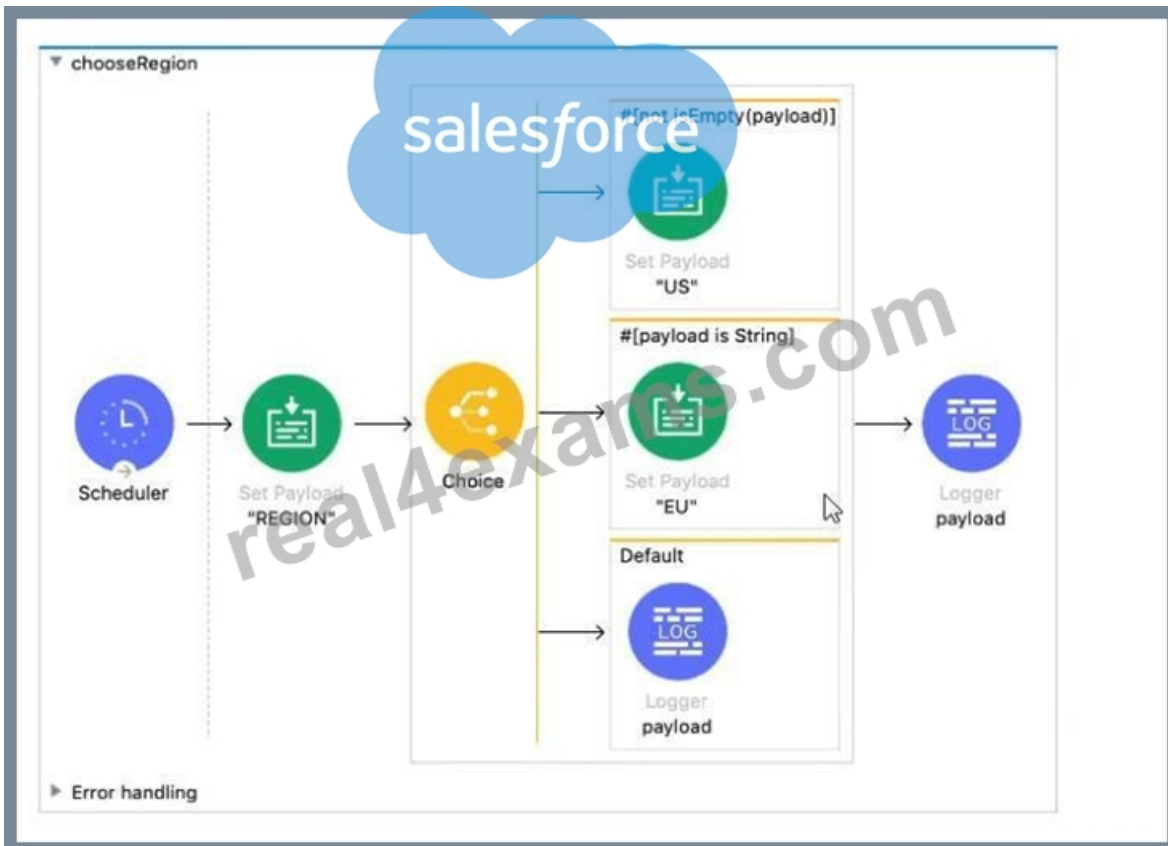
▾ chooseRegion

salesforce

#[not isEmpty(payload)]

Set Payload
"US"

#[payload is String]

real4exams.com

Scheduler

Set Payload
"REGION"

Choice

Set Payload
"EU"

Logger
payload

Default

LOG

Logger
payload

LOG

▸ Error handling